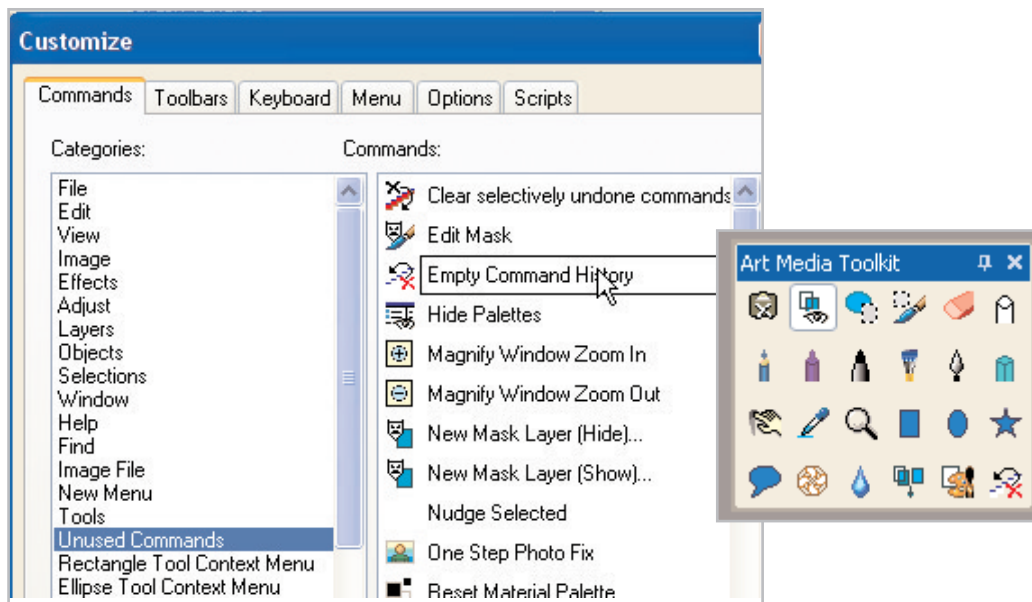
Customize

Commands | Toolbars | Keyboard | Menu | Options | Scripts

Categories:

File
Edit
View
Image
Effects
Adjust
Layers
Objects
Selections
Window
Help
Find
Image File
New Menu
Tools
Unused Commands
Rectangle Tool Context Menu
Ellipse Tool Context Menu

Commands:

Clear selectively undone commands
Edit Mask
Empty Command History
Hide Palettes
Magnify Window Zoom In
Magnify Window Zoom Out
New Mask Layer (Hide)...
New Mask Layer (Show)...
Nudge Selected
One Step Photo Fix
Reset Material Palette

Art Media Toolkit